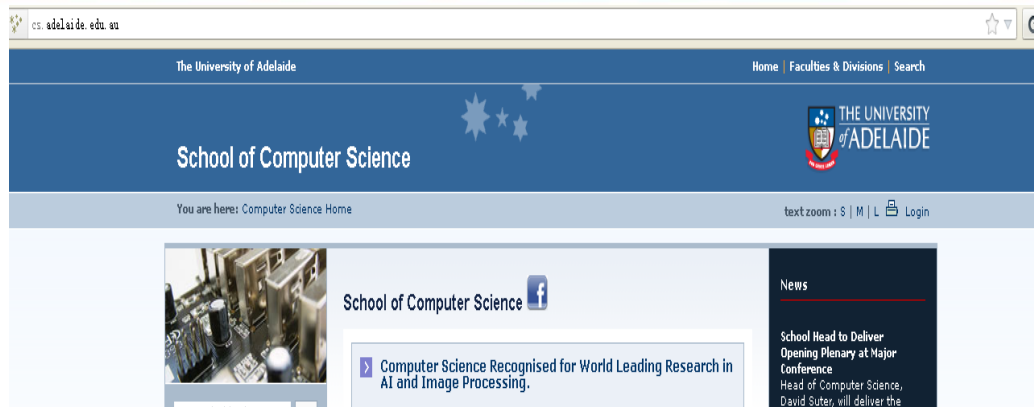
cs.adelaide.edu.au

The University of Adelaide

Home | Faculties & Divisions | Search

School of Computer Science

THE UNIVERSITY of ADELAIDE

You are here: Computer Science Home

text zoom : S | M | L Login

School of Computer Science

Computer Science Recognised for World Leading Research in AI and Image Processing.

News

School Head to Deliver Opening Plenary at Major Conference

Head of Computer Science, David Suter, will deliver the